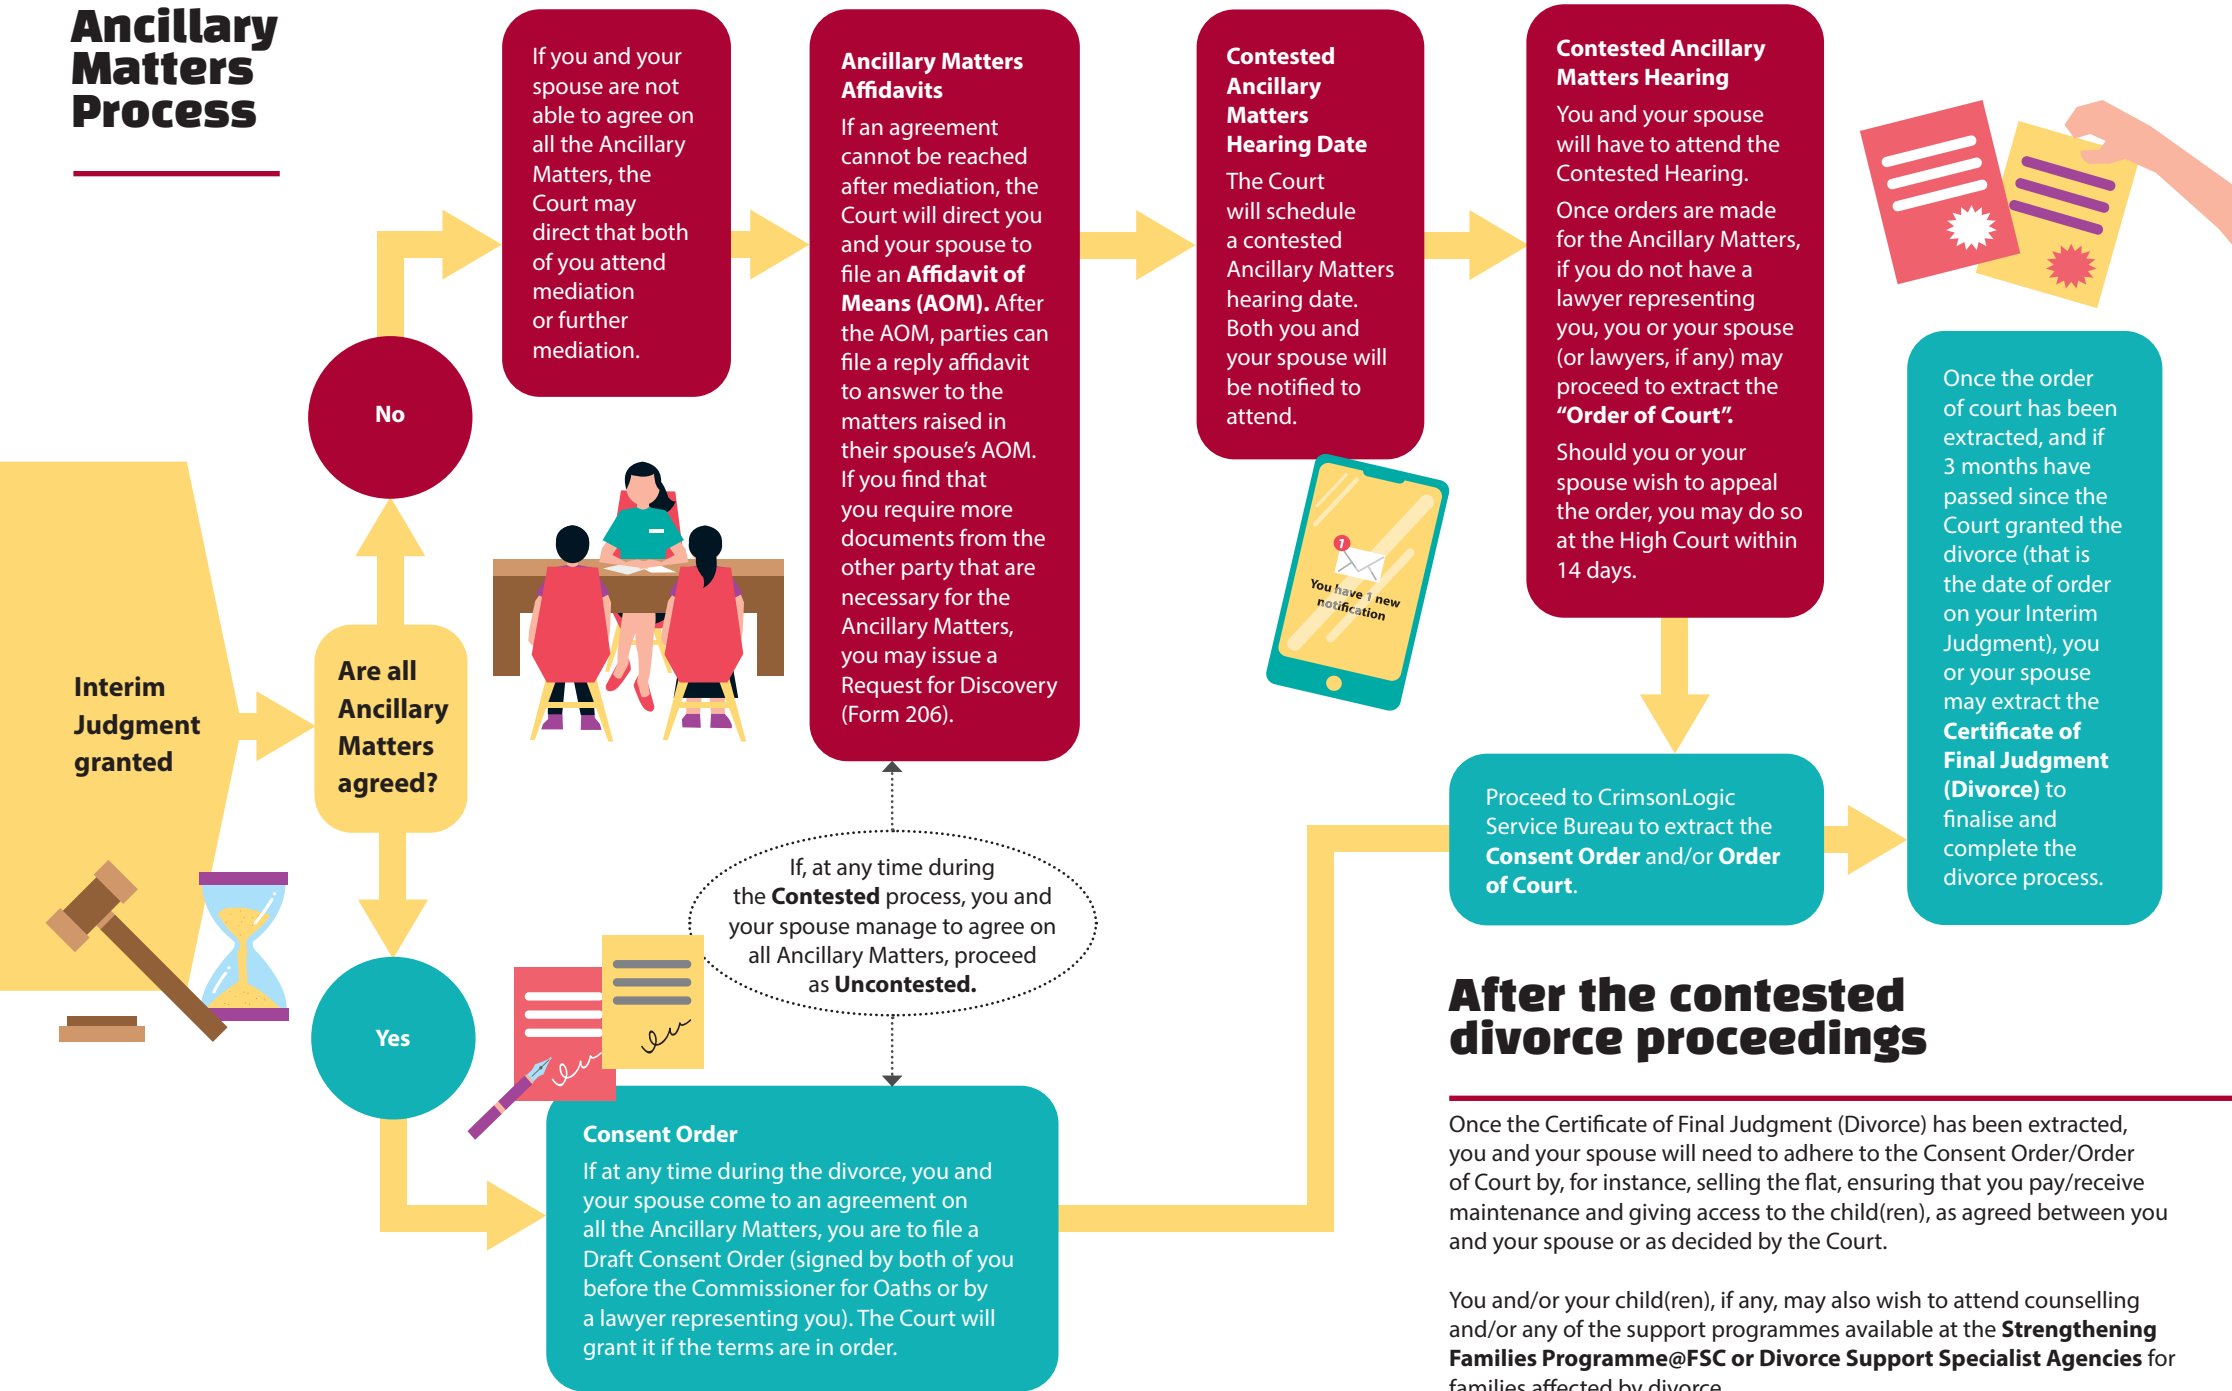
Ancillary Matters Process

Interim Judgment granted

Are all Ancillary Matters agreed?

No

Yes

If you and your spouse are not able to agree on all the Ancillary Matters, the Court may direct that both of you attend mediation or further mediation.

Ancillary Matters Affidavits

If an agreement cannot be reached after mediation, the Court will direct you and your spouse to file an Affidavit of Means (AOM). After the AOM, parties can file a reply affidavit to answer to the matters raised in their spouse's AOM. If you find that you require more documents from the other party that are necessary for the Ancillary Matters, you may issue a Request for Discovery (Form 206).

Contested Ancillary Matters Hearing Date

The Court will schedule a contested Ancillary Matters hearing date. Both you and your spouse will be notified to attend.

You have 1 new notification

Contested Ancillary Matters Hearing

You and your spouse will have to attend the Contested Hearing.

Once orders are made for the Ancillary Matters, if you do not have a lawyer representing you, you or your spouse (or lawyers, if any) may proceed to extract the "Order of Court".

Should you or your spouse wish to appeal the order, you may do so at the High Court within 14 days.

Once the order of court has been extracted, and if 3 months have passed since the Court granted the divorce (that is the date of order on your Interim Judgment), you or your spouse may extract the Certificate of Final Judgment (Divorce) to finalise and complete the divorce process.

Proceed to CrimsonLogic Service Bureau to extract the Consent Order and/or Order of Court.

If, at any time during the Contested process, you and your spouse manage to agree on all Ancillary Matters, proceed as Uncontested.

Consent Order

If at any time during the divorce, you and your spouse come to an agreement on all the Ancillary Matters, you are to file a Draft Consent Order (signed by both of you before the Commissioner for Oaths or by a lawyer representing you). The Court will grant it if the terms are in order.

After the contested divorce proceedings

Once the Certificate of Final Judgment (Divorce) has been extracted, you and your spouse will need to adhere to the Consent Order/Order of Court by, for instance, selling the flat, ensuring that you pay/receive maintenance and giving access to the child(ren), as agreed between you and your spouse or as decided by the Court.

You and/or your child(ren), if any, may also wish to attend counselling and/or any of the support programmes available at the Strengthening Families Programme@FSC or Divorce Support Specialist Agencies for families affected by divorce.